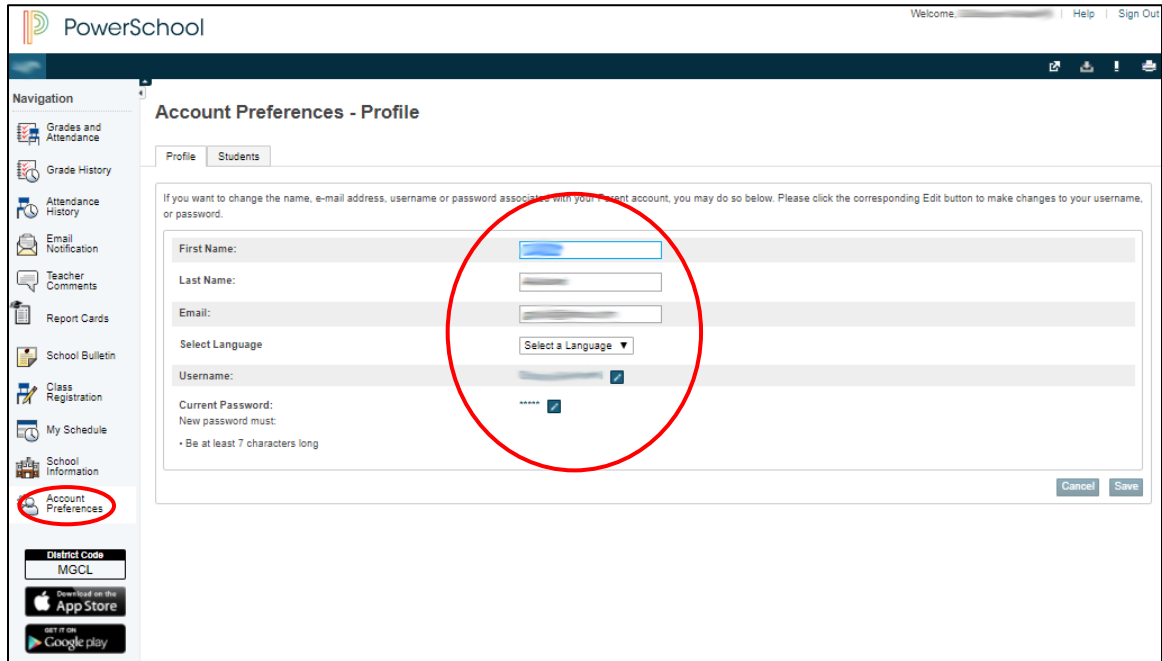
PowerSchool

Welcome, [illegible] | Help | Sign Out

Navigation

Grades and Attendance

Grade History

Attendance History

Email Notification

Teacher Comments

Report Cards

School Bulletin

Class Registration

My Schedule

School Information

Account Preferences

District Code

MGCL

Download on the App Store

GET IT ON Google play

Account Preferences - Profile

Profile | Students

If you want to change the name, e-mail address, username or password associa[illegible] with your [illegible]arent account, you may do so below. Please click the corresponding Edit button to make changes to your username, or password.

First Name: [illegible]

Last Name: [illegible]

Email: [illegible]

Select Language: Select a Language ▼

Username: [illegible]

Current Password: *****

New password must:

• Be at least 7 characters long

Cancel Save